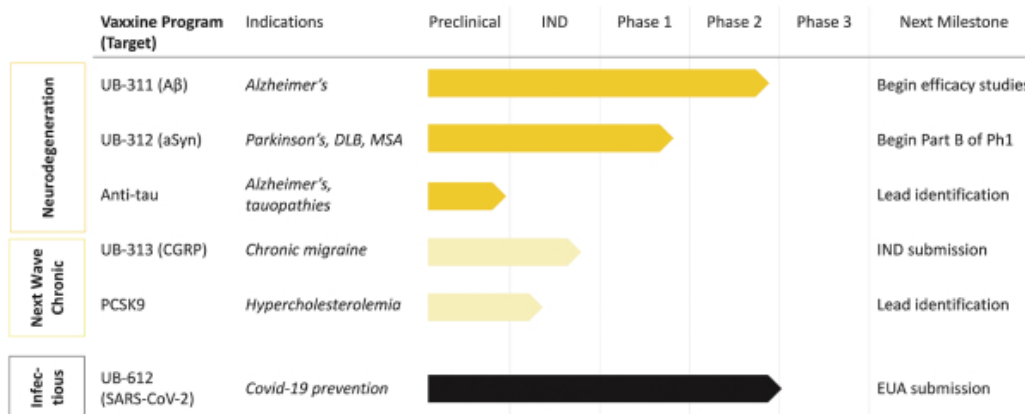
| | Vaxxine Program (Target) | Indications | Preclinical | IND | Phase 1 | Phase 2 | Phase 3 | Next Milestone |
|---|---|---|---|---|---|---|---|---|
| Neurodegeneration | UB-311 (Aβ) | *Alzheimer's* | | | | | | Begin efficacy studies |
| | UB-312 (aSyn) | *Parkinson's, DLB, MSA* | | | | | | Begin Part B of Ph1 |
| | Anti-tau | *Alzheimer's, tauopathies* | | | | | | Lead identification |
| Next Wave Chronic | UB-313 (CGRP) | *Chronic migraine* | | | | | | IND submission |
| | PCSK9 | *Hypercholesterolemia* | | | | | | Lead identification |
| Infec-tious | UB-612 (SARS-CoV-2) | *Covid-19 prevention* | | | | | | EUA submission |